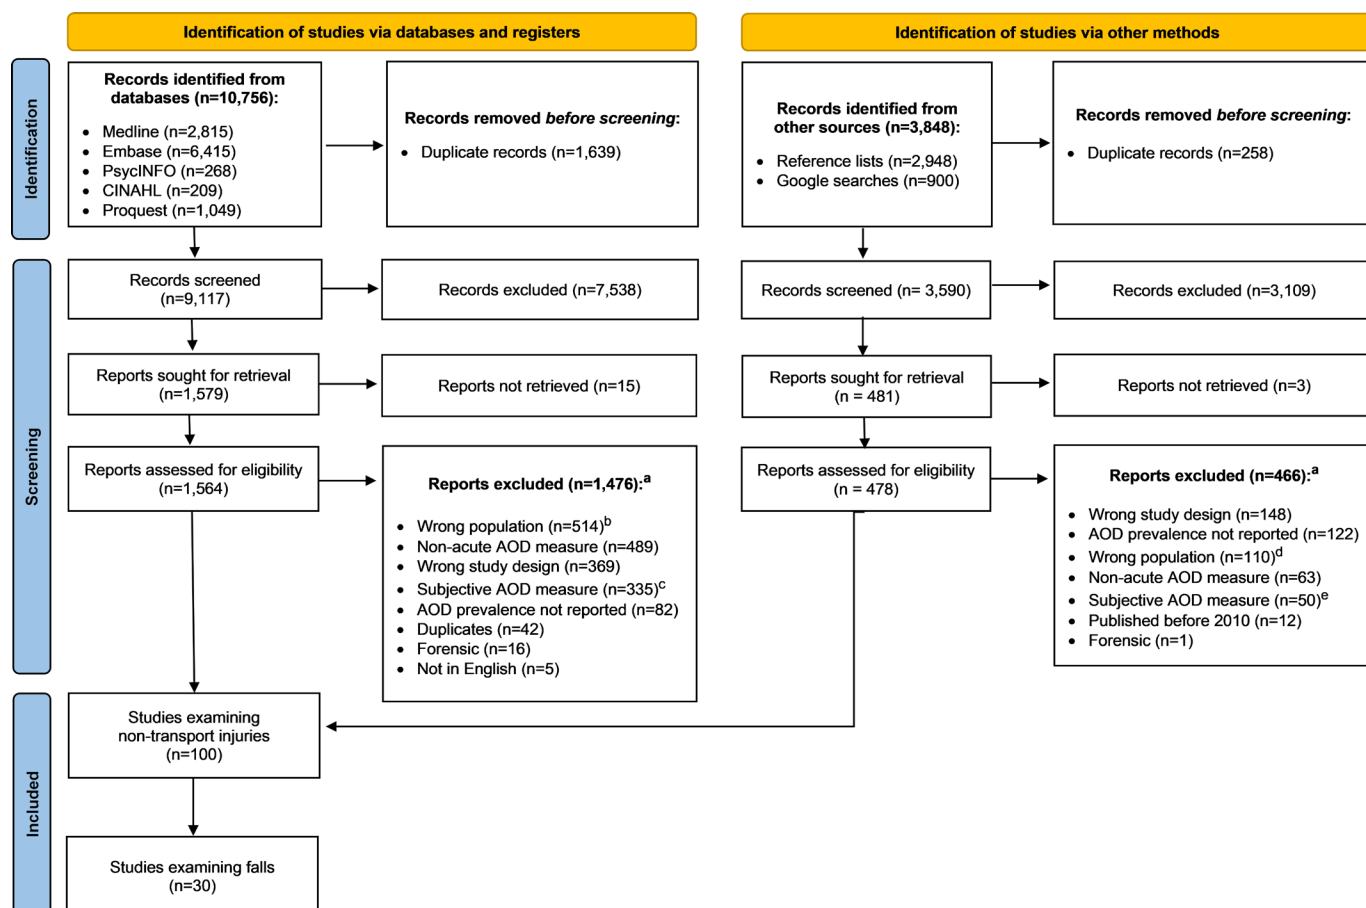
Identification of studies via databases and registers

Identification of studies via other methods

Identification

Records identified from databases (n=10,756):

- Medline (n=2,815)
- Embase (n=6,415)
- PsycINFO (n=268)
- CINAHL (n=209)
- Proquest (n=1,049)

Records removed *before screening*:

- Duplicate records (n=1,639)

Records identified from other sources (n=3,848):

- Reference lists (n=2,948)
- Google searches (n=900)

Records removed *before screening*:

- Duplicate records (n=258)

Screening

Records screened (n=9,117)

Records excluded (n=7,538)

Records screened (n= 3,590)

Records excluded (n=3,109)

Reports sought for retrieval (n=1,579)

Reports not retrieved (n=15)

Reports sought for retrieval (n = 481)

Reports not retrieved (n=3)

Reports assessed for eligibility (n=1,564)

Reports excluded (n=1,476):$^{a}$

- Wrong population (n=514)$^{b}$
- Non-acute AOD measure (n=489)
- Wrong study design (n=369)
- Subjective AOD measure (n=335)$^{c}$
- AOD prevalence not reported (n=82)
- Duplicates (n=42)
- Forensic (n=16)
- Not in English (n=5)

Reports assessed for eligibility (n = 478)

Reports excluded (n=466):$^{a}$

- Wrong study design (n=148)
- AOD prevalence not reported (n=122)
- Wrong population (n=110)$^{d}$
- Non-acute AOD measure (n=63)
- Subjective AOD measure (n=50)$^{e}$
- Published before 2010 (n=12)
- Forensic (n=1)

Included

Studies examining non-transport injuries (n=100)

Studies examining falls (n=30)